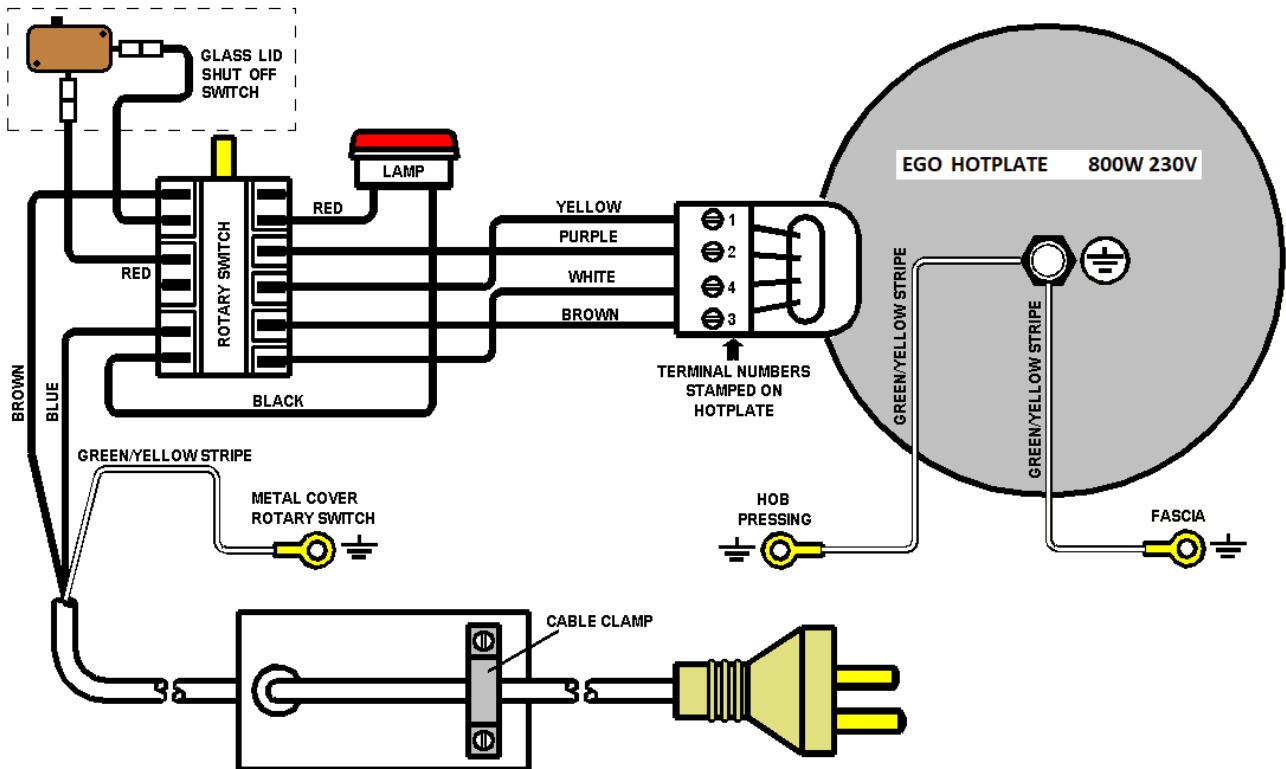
GLASS LID SHUT OFF SWITCH

LAMP

EGO HOTPLATE 800W 230V

RED

ROTARY SWITCH

RED

YELLOW

PURPLE

WHITE

BROWN

1

2

4

3

TERMINAL NUMBERS STAMPED ON HOTPLATE

BLACK

BROWN

BLUE

GREEN/YELLOW STRIPE

GREEN/YELLOW STRIPE

GREEN/YELLOW STRIPE

METAL COVER ROTARY SWITCH

HOB PRESSING

FASCIA

CABLE CLAMP